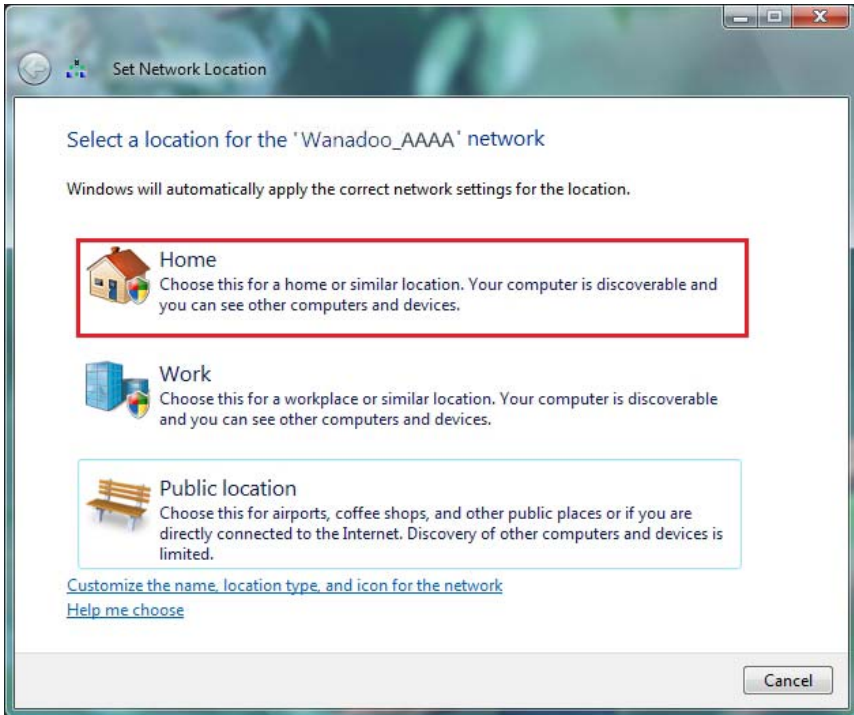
Set Network Location

Select a location for the 'Wanadoo_AAAA' network

Windows will automatically apply the correct network settings for the location.

Home
Choose this for a home or similar location. Your computer is discoverable and you can see other computers and devices.

Work
Choose this for a workplace or similar location. Your computer is discoverable and you can see other computers and devices.

Public location
Choose this for airports, coffee shops, and other public places or if you are directly connected to the Internet. Discovery of other computers and devices is limited.

Customize the name, location type, and icon for the network

Help me choose

Cancel